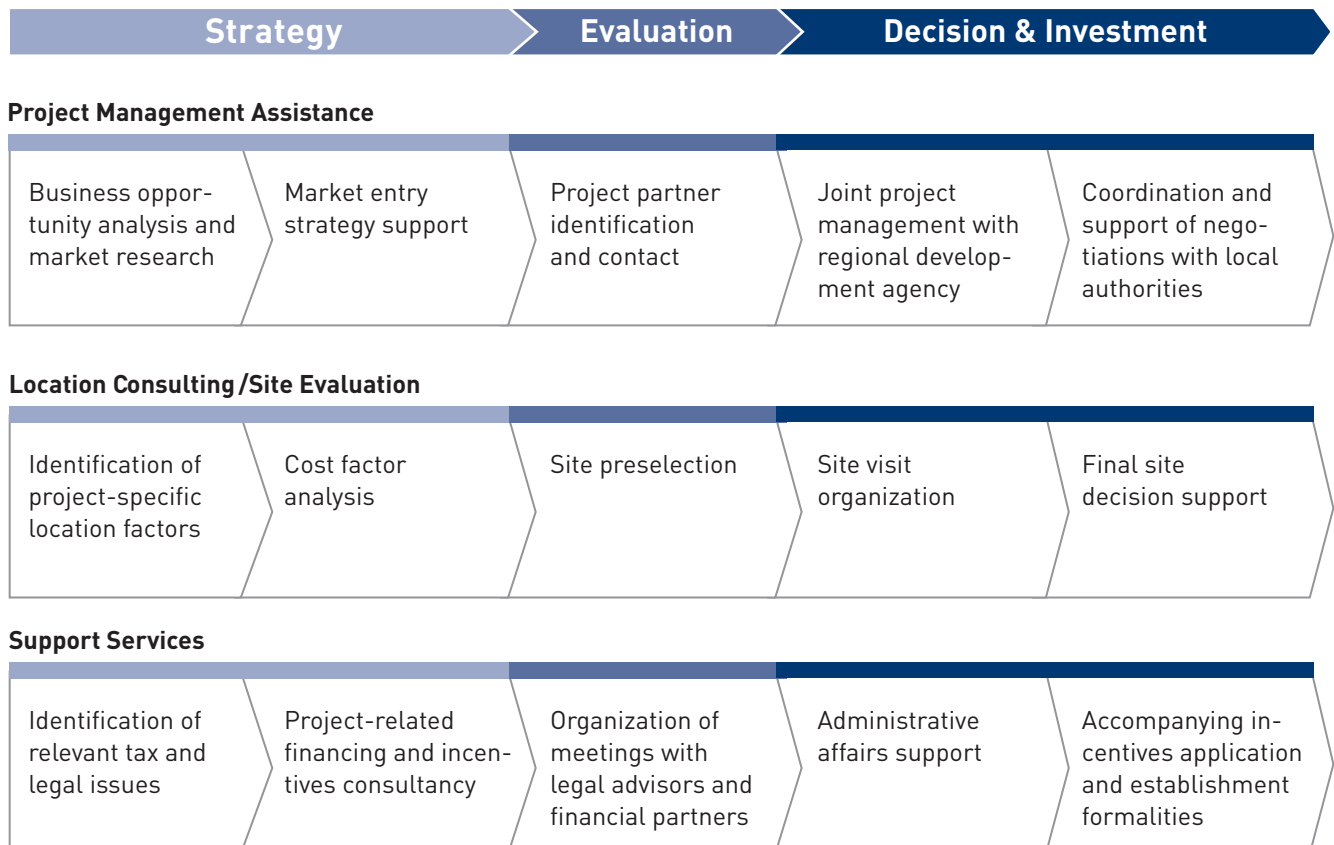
Strategy
Evaluation
Decision & Investment

Project Management Assistance

Business opportunity analysis and market research

Market entry strategy support

Project partner identification and contact

Joint project management with regional development agency

Coordination and support of negotiations with local authorities

Location Consulting/Site Evaluation

Identification of project-specific location factors

Cost factor analysis

Site preselection

Site visit organization

Final site decision support

Support Services

Identification of relevant tax and legal issues

Project-related financing and incentives consultancy

Organization of meetings with legal advisors and financial partners

Administrative affairs support

Accompanying incentives application and establishment formalities